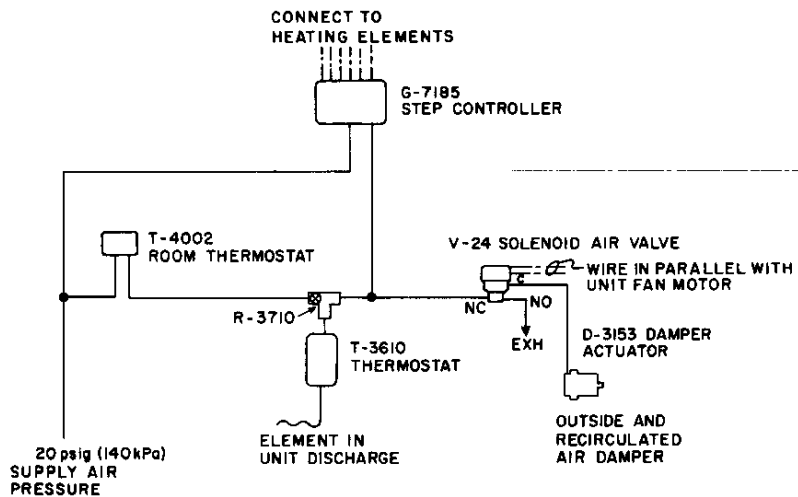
CONNECT TO HEATING ELEMENTS

G-7185 STEP CONTROLLER

T-4002 ROOM THERMOSTAT

V-24 SOLENOID AIR VALVE

WIRE IN PARALLEL WITH UNIT FAN MOTOR

C

NC

NO

EXH

R-3710

T-3610 THERMOSTAT

D-3153 DAMPER ACTUATOR

OUTSIDE AND RECIRCULATED AIR DAMPER

ELEMENT IN UNIT DISCHARGE

20 psig (140kPa) SUPPLY AIR PRESSURE